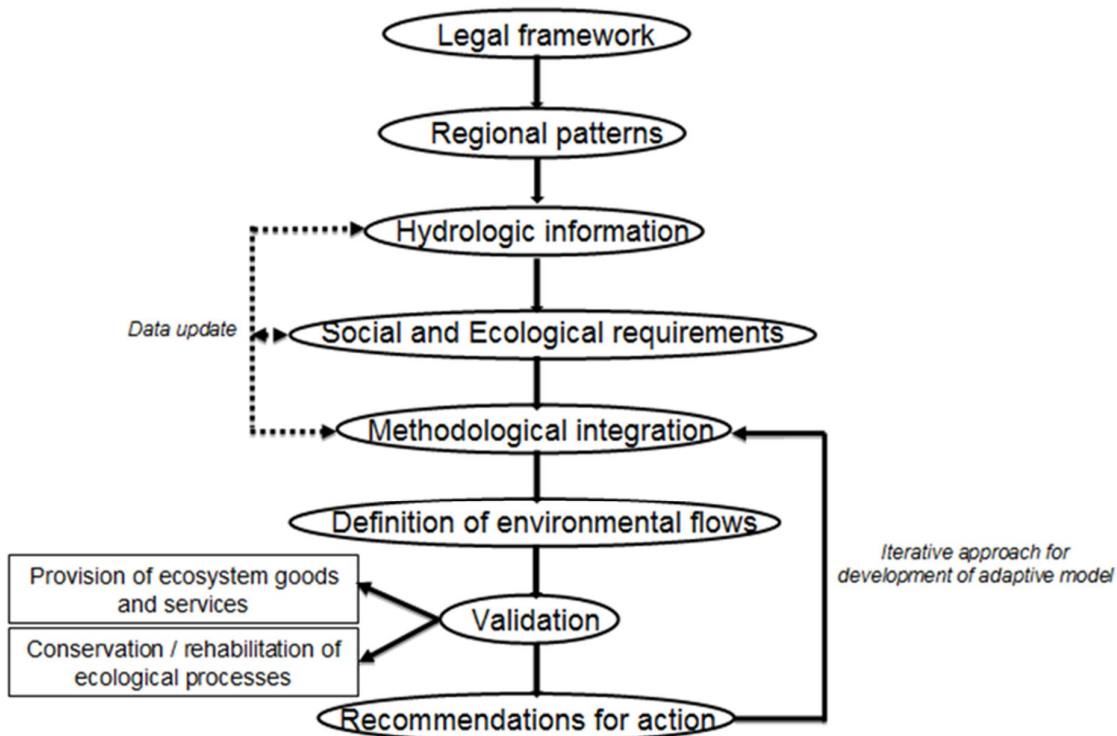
Legal framework

Regional patterns

Hydrologic information

Data update

Social and Ecological requirements

Methodological integration

Definition of environmental flows

Iterative approach for development of adaptive model

Provision of ecosystem goods and services

Validation

Conservation / rehabilitation of ecological processes

Recommendations for action